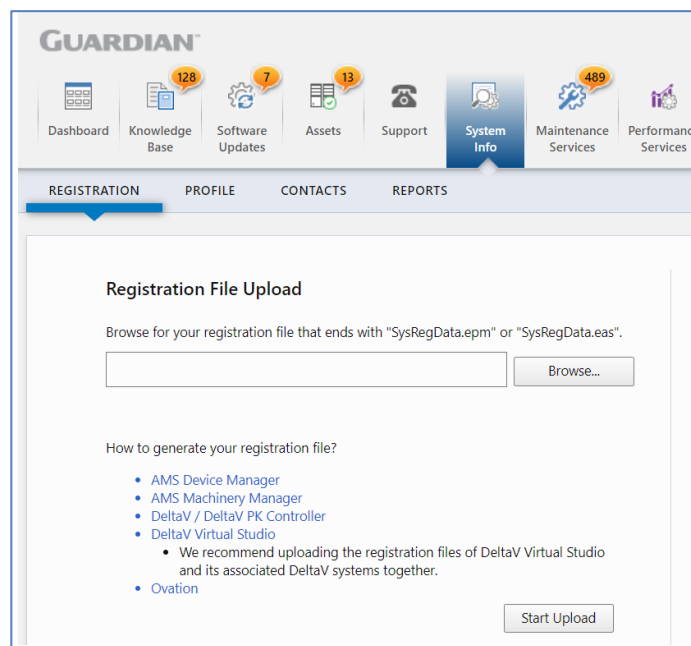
GUARDIAN™

Dashboard
128
Knowledge Base
7
Software Updates
13
Assets
Support
System Info
489
Maintenance Services
Performance Services

REGISTRATION
PROFILE
CONTACTS
REPORTS

Registration File Upload

Browse for your registration file that ends with "SysRegData.epm" or "SysRegData.eas".

Browse...

How to generate your registration file?

- AMS Device Manager
- AMS Machinery Manager
- DeltaV / DeltaV PK Controller
- DeltaV Virtual Studio
  - We recommend uploading the registration files of DeltaV Virtual Studio and its associated DeltaV systems together.
- Ovation

Start Upload